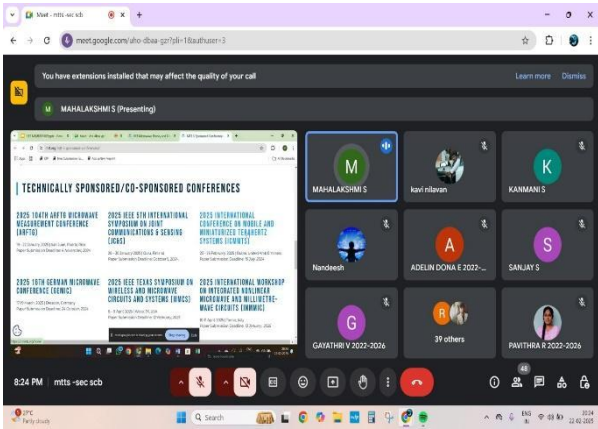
Meet - mtts -sec scb

meet.google.com/aho-dbaa-gzr?pli=1&authuser=3

You have extensions installed that may affect the quality of your call

Learn more Dismiss

M MAHALAKSHMI S (Presenting)

TECHNICALLY SPONSORED/CO-SPONSORED CONFERENCES

2025 104TH ARFTG MICROWAVE MEASUREMENT CONFERENCE (ARFTG)

2025 IEEE 5TH INTERNATIONAL SYMPOSIUM ON JOINT COMMUNICATIONS & SENSING (JC&S)

2025 INTERNATIONAL CONFERENCE ON MOBILE AND MINIATURIZED TERAHERTZ SYSTEMS (ICMMTS)

2025 18TH GERMAN MICROWAVE CONFERENCE (GEMIC)

2025 IEEE TEXAS SYMPOSIUM ON WIRELESS AND MICROWAVE CIRCUITS AND SYSTEMS (WMCS)

2025 INTERNATIONAL WORKSHOP ON INTEGRATED NONLINEAR MICROWAVE AND MILLIMETRE-WAVE CIRCUITS (INMMIC)

M
MAHALAKSHMI S

kavi nilavan

K
KANMANI S

Nandeesh

A
ADELIN DONA E 2022-...

S
SANJAY S

G
GAYATHRI V 2022-2026

39 others

PAVITHRA R 2022-2026

8:24 PM | mtts -sec scb

48

31°C
Partly cloudy

Search

ENG
IN

20:24
22-02-2025